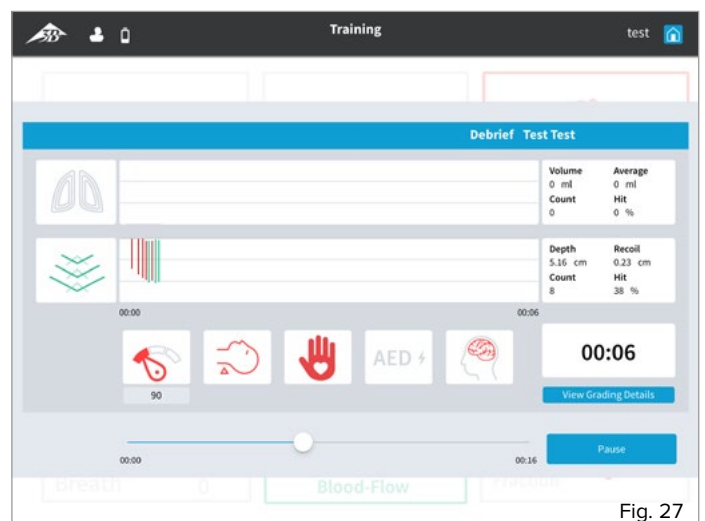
3B

Training

test

Debrief Test Test

| Volume | Average |
|---|---|
| 0 ml | 0 ml |
| Count | Hit |
| 0 | 0 % |

| Depth | Recoil |
|---|---|
| 5.16 cm | 0.23 cm |
| Count | Hit |
| 8 | 38 % |

00:00

00:06

AED

90

00:06

View Grading Details

00:00

00:16

Pause

Breath

0

Blood-Flow

Fig. 27